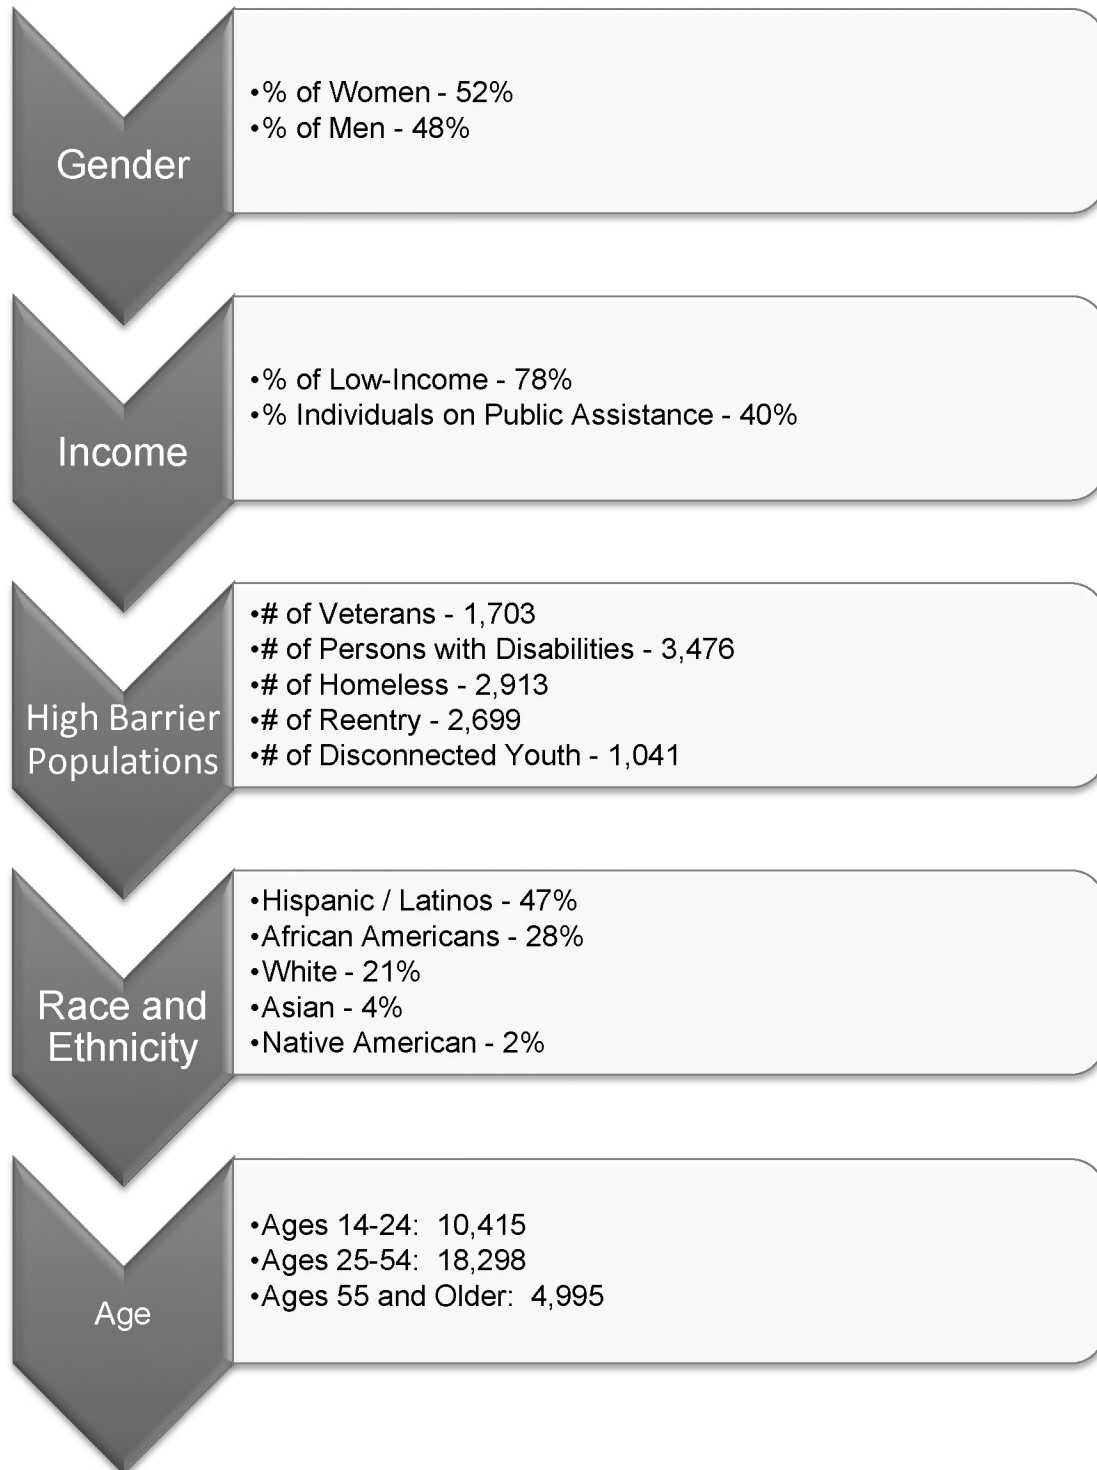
Gender

•% of Women - 52%
•% of Men - 48%

Income

•% of Low-Income - 78%
•% Individuals on Public Assistance - 40%

High Barrier Populations

•# of Veterans - 1,703
•# of Persons with Disabilities - 3,476
•# of Homeless - 2,913
•# of Reentry - 2,699
•# of Disconnected Youth - 1,041

Race and Ethnicity

•Hispanic / Latinos - 47%
•African Americans - 28%
•White - 21%
•Asian - 4%
•Native American - 2%

Age

•Ages 14-24: 10,415
•Ages 25-54: 18,298
•Ages 55 and Older: 4,995